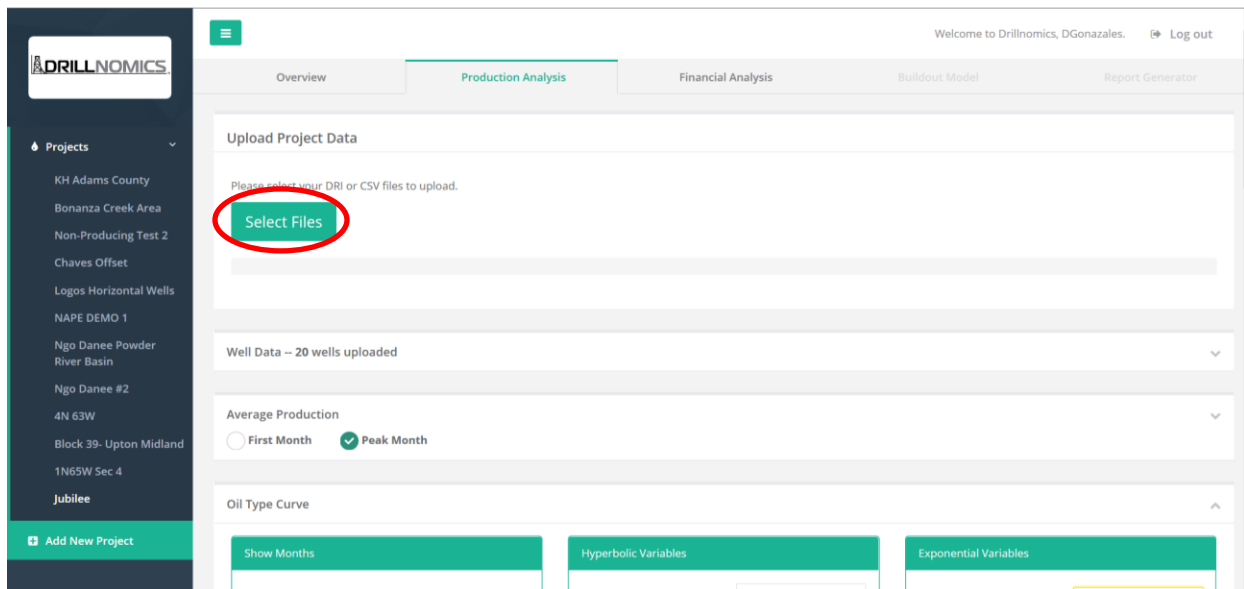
DRILLNOMICS

Projects

KH Adams County

Bonanza Creek Area

Non-Producing Test 2

Chaves Offset

Logos Horizontal Wells

NAPE DEMO 1

Ngo Danee Powder River Basin

Ngo Danee #2

4N 63W

Block 39- Upton Midland

1N65W Sec 4

Jubilee

Add New Project

Welcome to Drillnomics, DGonazales. Log out

Overview | Production Analysis | Financial Analysis | Buildout Model | Report Generator

Upload Project Data

Please select your DRI or CSV files to upload.

Select Files

Well Data -- 20 wells uploaded

Average Production

First Month Peak Month

Oil Type Curve

Show Months

Hyperbolic Variables

Exponential Variables